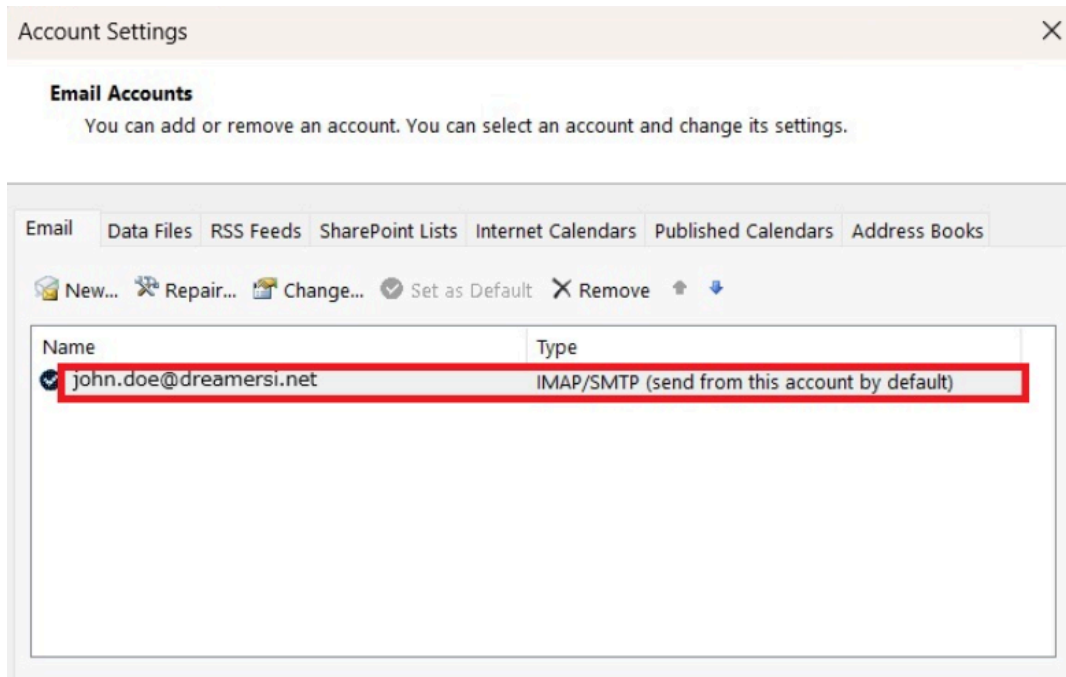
Account Settings

×

**Email Accounts**

You can add or remove an account. You can select an account and change its settings.

Email | Data Files | RSS Feeds | SharePoint Lists | Internet Calendars | Published Calendars | Address Books

New... Repair... Change... Set as Default × Remove

| Name | Type |
|---|---|
| john.doe@dreamersi.net | IMAP/SMTP (send from this account by default) |